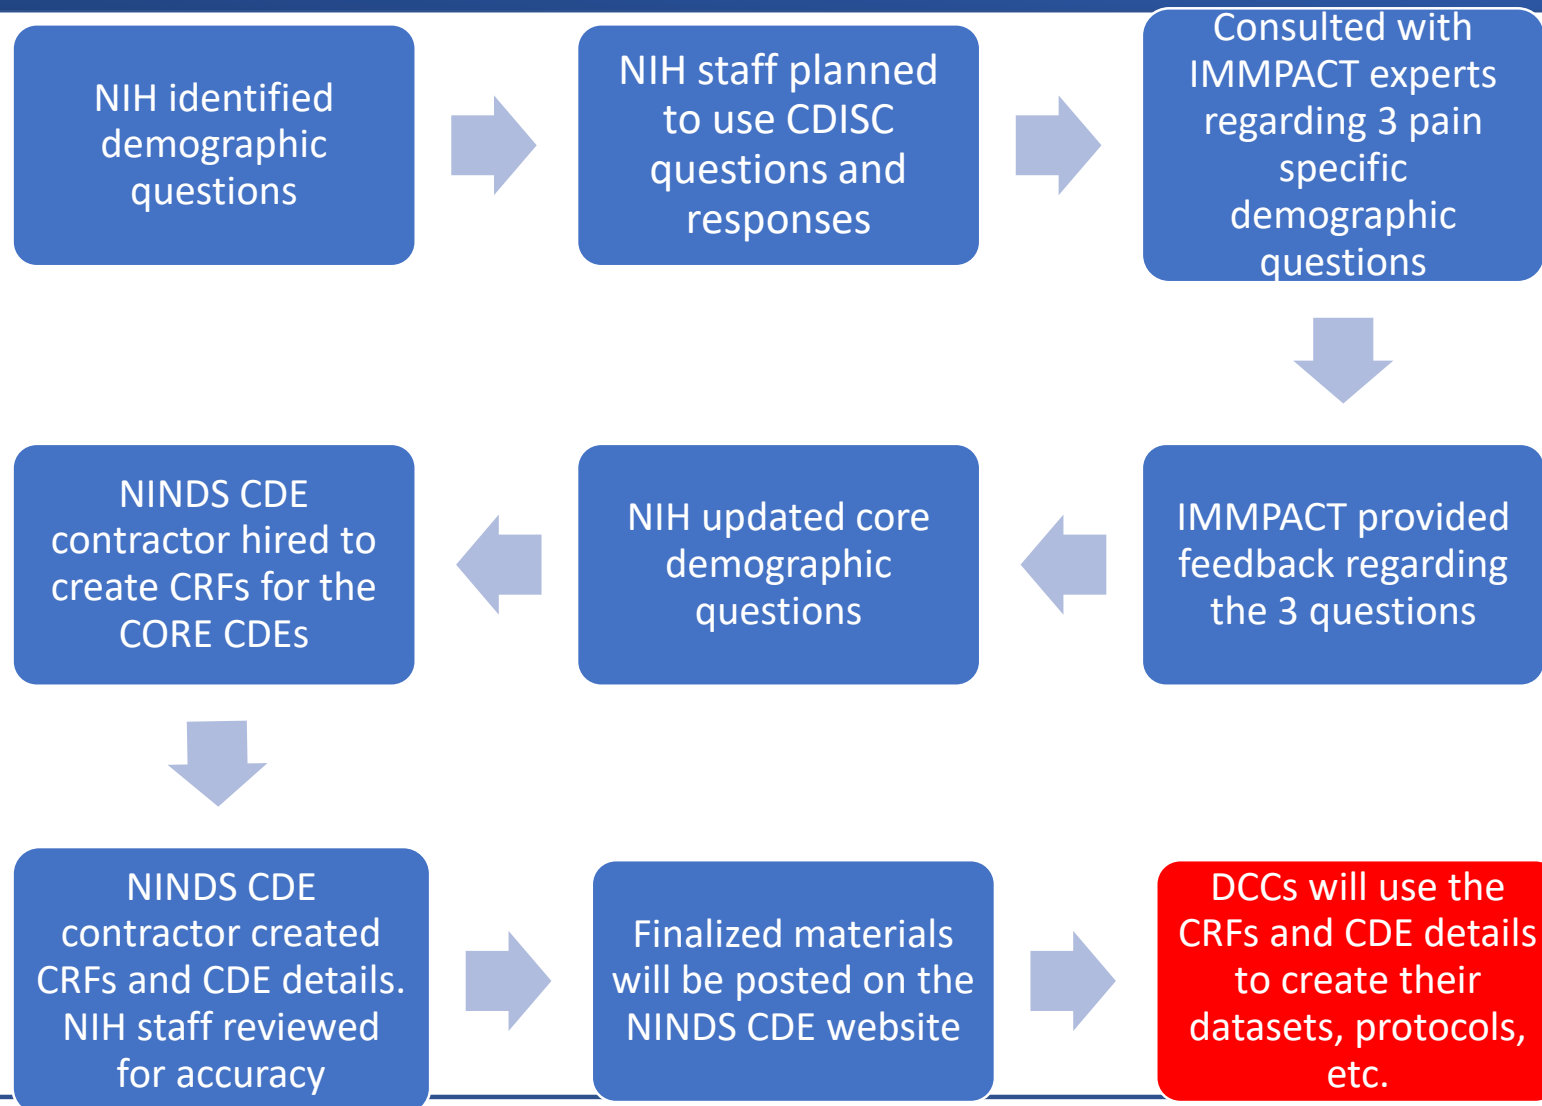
NIH identified demographic questions

NIH staff planned to use CDISC questions and responses

Consulted with IMMPACT experts regarding 3 pain specific demographic questions

IMMPACT provided feedback regarding the 3 questions

NIH updated core demographic questions

NINDS CDE contractor hired to create CRFs for the CORE CDEs

NINDS CDE contractor created CRFs and CDE details. NIH staff reviewed for accuracy

Finalized materials will be posted on the NINDS CDE website

DCCs will use the CRFs and CDE details to create their datasets, protocols, etc.